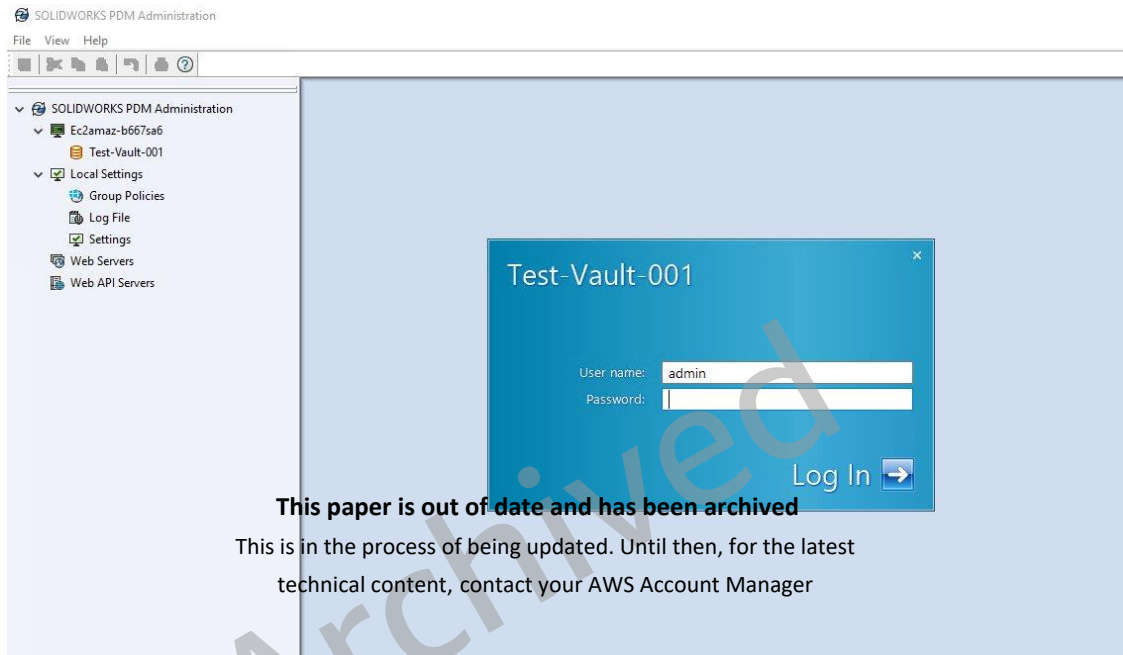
SOLIDWORKS PDM Administration

File View Help

SOLIDWORKS PDM Administration
Ec2amaz-b667sa6
Test-Vault-001
Local Settings
Group Policies
Log File
Settings
Web Servers
Web API Servers

Test-Vault-001

×

User name: admin
Password:

Log In

This paper is out of date and has been archived

This is in the process of being updated. Until then, for the latest technical content, contact your AWS Account Manager

Archived